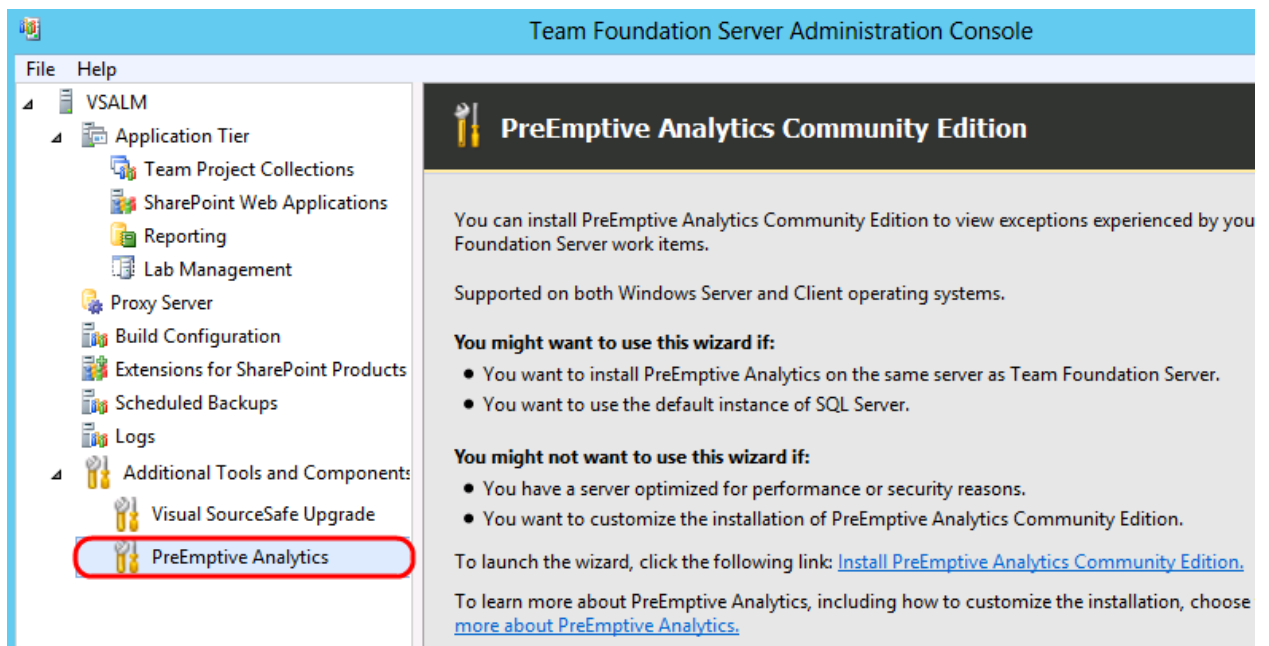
Team Foundation Server Administration Console

File Help

VSALM
Application Tier
Team Project Collections
SharePoint Web Applications
Reporting
Lab Management
Proxy Server
Build Configuration
Extensions for SharePoint Products
Scheduled Backups
Logs
Additional Tools and Components
Visual SourceSafe Upgrade
PreEmptive Analytics

PreEmptive Analytics Community Edition

You can install PreEmptive Analytics Community Edition to view exceptions experienced by you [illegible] Foundation Server work items.

Supported on both Windows Server and Client operating systems.

**You might want to use this wizard if:**
- You want to install PreEmptive Analytics on the same server as Team Foundation Server.
- You want to use the default instance of SQL Server.

**You might not want to use this wizard if:**
- You have a server optimized for performance or security reasons.
- You want to customize the installation of PreEmptive Analytics Community Edition.

To launch the wizard, click the following link: Install PreEmptive Analytics Community Edition.

To learn more about PreEmptive Analytics, including how to customize the installation, choose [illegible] more about PreEmptive Analytics.